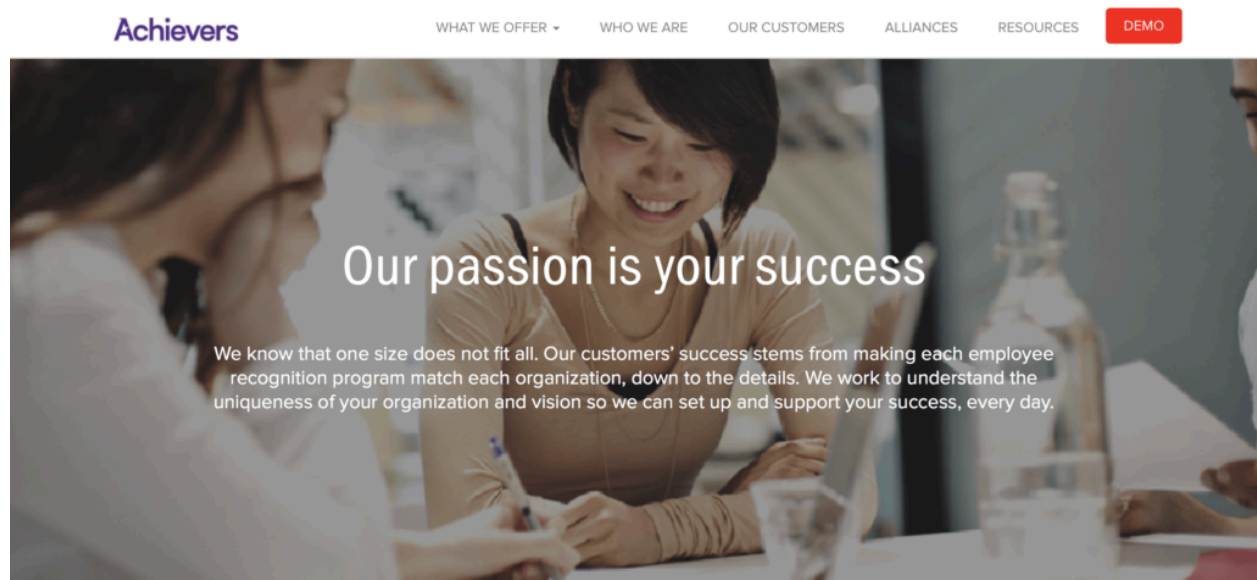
Achievers

WHAT WE OFFER

WHO WE ARE

OUR CUSTOMERS

ALLIANCES

RESOURCES

DEMO

Our passion is your success

We know that one size does not fit all. Our customers' success stems from making each employee recognition program match each organization, down to the details. We work to understand the uniqueness of your organization and vision so we can set up and support your success, every day.